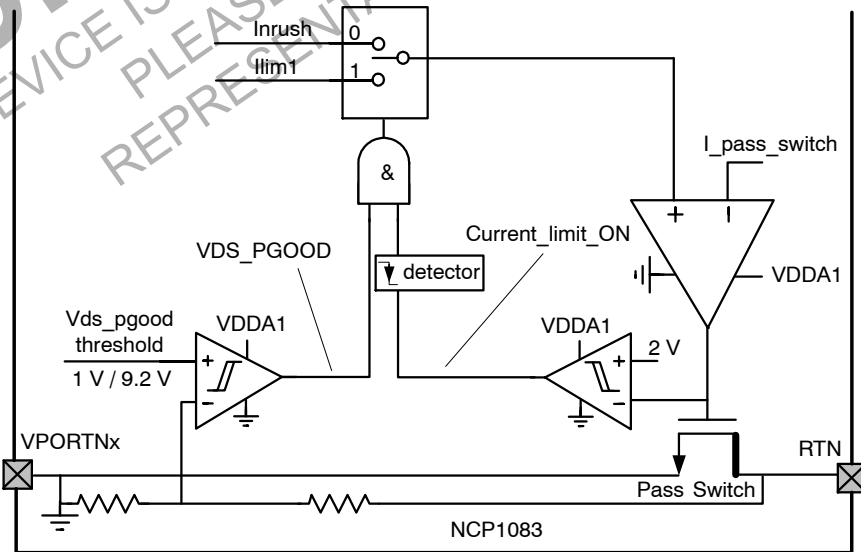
EVICE IS
PLEASE
REPRESENT

Inrush
0
Ilim1
1

&

I_pass_switch

+
-

VDS_PGOOD

Current_limit_ON

detector

VDDA1

Vds_pgood threshold
1 V / 9.2 V

VDDA1
+
-

VDDA1
2 V
-
+

VPORTNx

RTN

Pass Switch

NCP1083